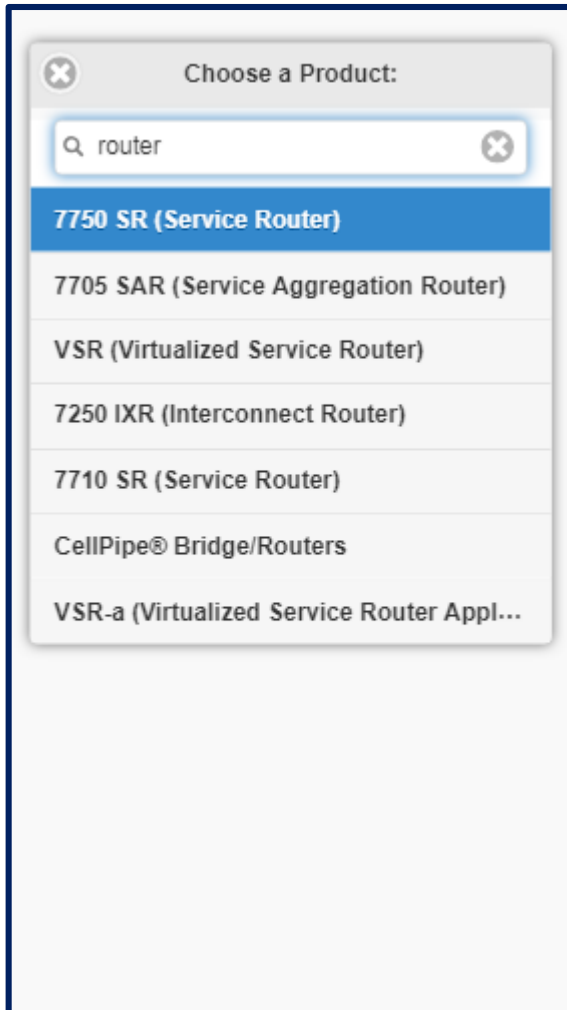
Choose a Product:

router

7750 SR (Service Router)

7705 SAR (Service Aggregation Router)

VSR (Virtualized Service Router)

7250 IXR (Interconnect Router)

7710 SR (Service Router)

CellPipe® Bridge/Routers

VSR-a (Virtualized Service Router Appl...